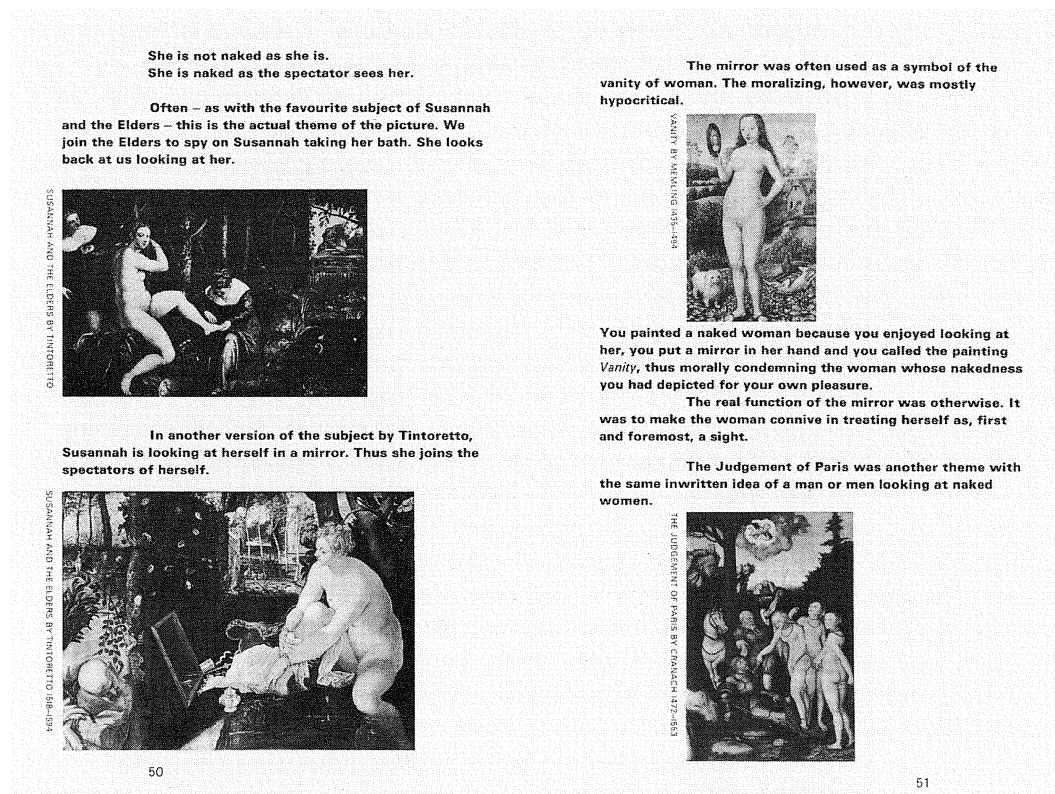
She is not naked as she is.
She is naked as the spectator sees her.

Often – as with the favourite subject of Susannah and the Elders – this is the actual theme of the picture. We join the Elders to spy on Susannah taking her bath. She looks back at us looking at her.

SUSANNAH AND THE ELDERS BY TINTORETTO

In another version of the subject by Tintoretto, Susannah is looking at herself in a mirror. Thus she joins the spectators of herself.

SUSANNAH AND THE ELDERS BY TINTORETTO 1518–1594

50

The mirror was often used as a symbol of the vanity of woman. The moralizing, however, was mostly hypocritical.

VANITY BY MEMLING 1435–1494

You painted a naked woman because you enjoyed looking at her, you put a mirror in her hand and you called the painting *Vanity*, thus morally condemning the woman whose nakedness you had depicted for your own pleasure.

The real function of the mirror was otherwise. It was to make the woman connive in treating herself as, first and foremost, a sight.

The Judgement of Paris was another theme with the same inwritten idea of a man or men looking at naked women.

THE JUDGEMENT OF PARIS BY CRANACH 1472–1553

51